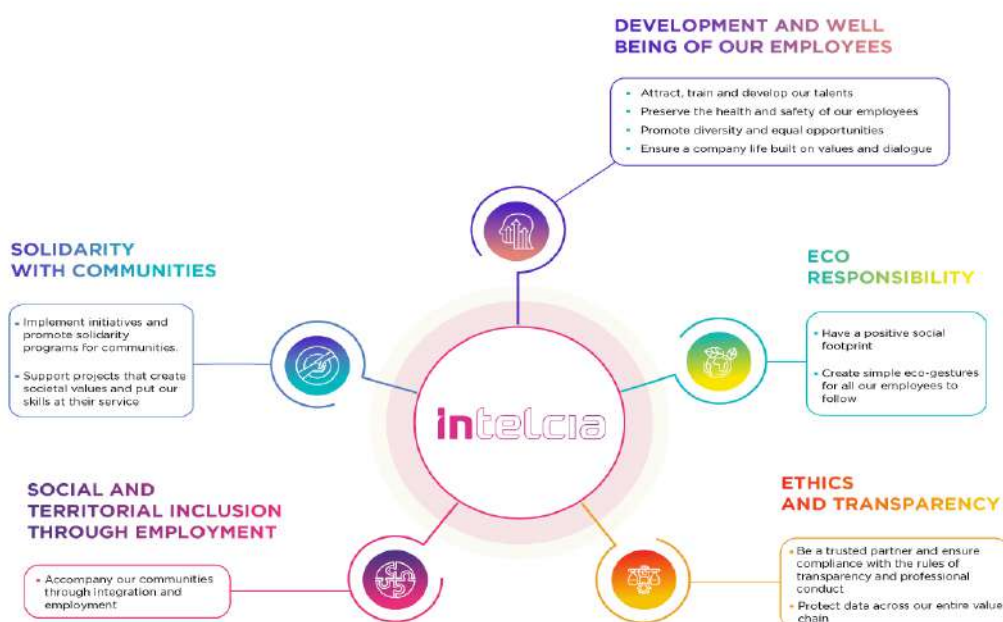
DEVELOPMENT AND WELL BEING OF OUR EMPLOYEES

- Attract, train and develop our talents
- Preserve the health and safety of our employees
- Promote diversity and equal opportunities
- Ensure a company life built on values and dialogue

SOLIDARITY WITH COMMUNITIES

- Implement initiatives and promote solidarity programs for communities.
- Support projects that create societal values and put our skills at their service

ECO RESPONSIBILITY

- Have a positive social footprint
- Create simple eco-gestures for all our employees to follow

intelcia

SOCIAL AND TERRITORIAL INCLUSION THROUGH EMPLOYMENT

- Accompany our communities through integration and employment

ETHICS AND TRANSPARENCY

- Be a trusted partner and ensure compliance with the rules of transparency and professional conduct
- Protect data across our entire value chain